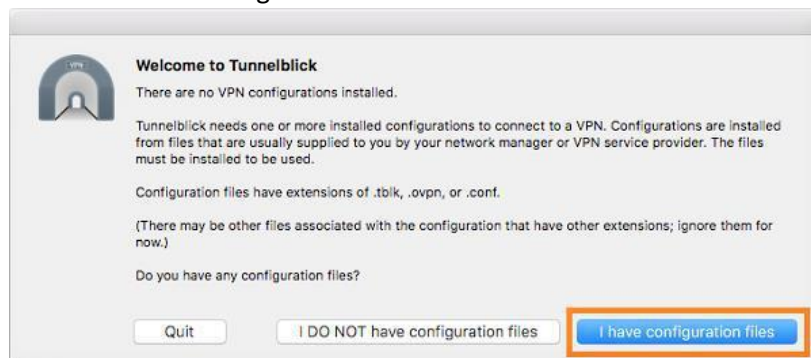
VPN

Welcome to Tunnelblick

There are no VPN configurations installed.

Tunnelblick needs one or more installed configurations to connect to a VPN. Configurations are installed from files that are usually supplied to you by your network manager or VPN service provider. The files must be installed to be used.

Configuration files have extensions of .tblk, .ovpn, or .conf.

(There may be other files associated with the configuration that have other extensions; ignore them for now.)

Do you have any configuration files?

Quit

I DO NOT have configuration files

I have configuration files